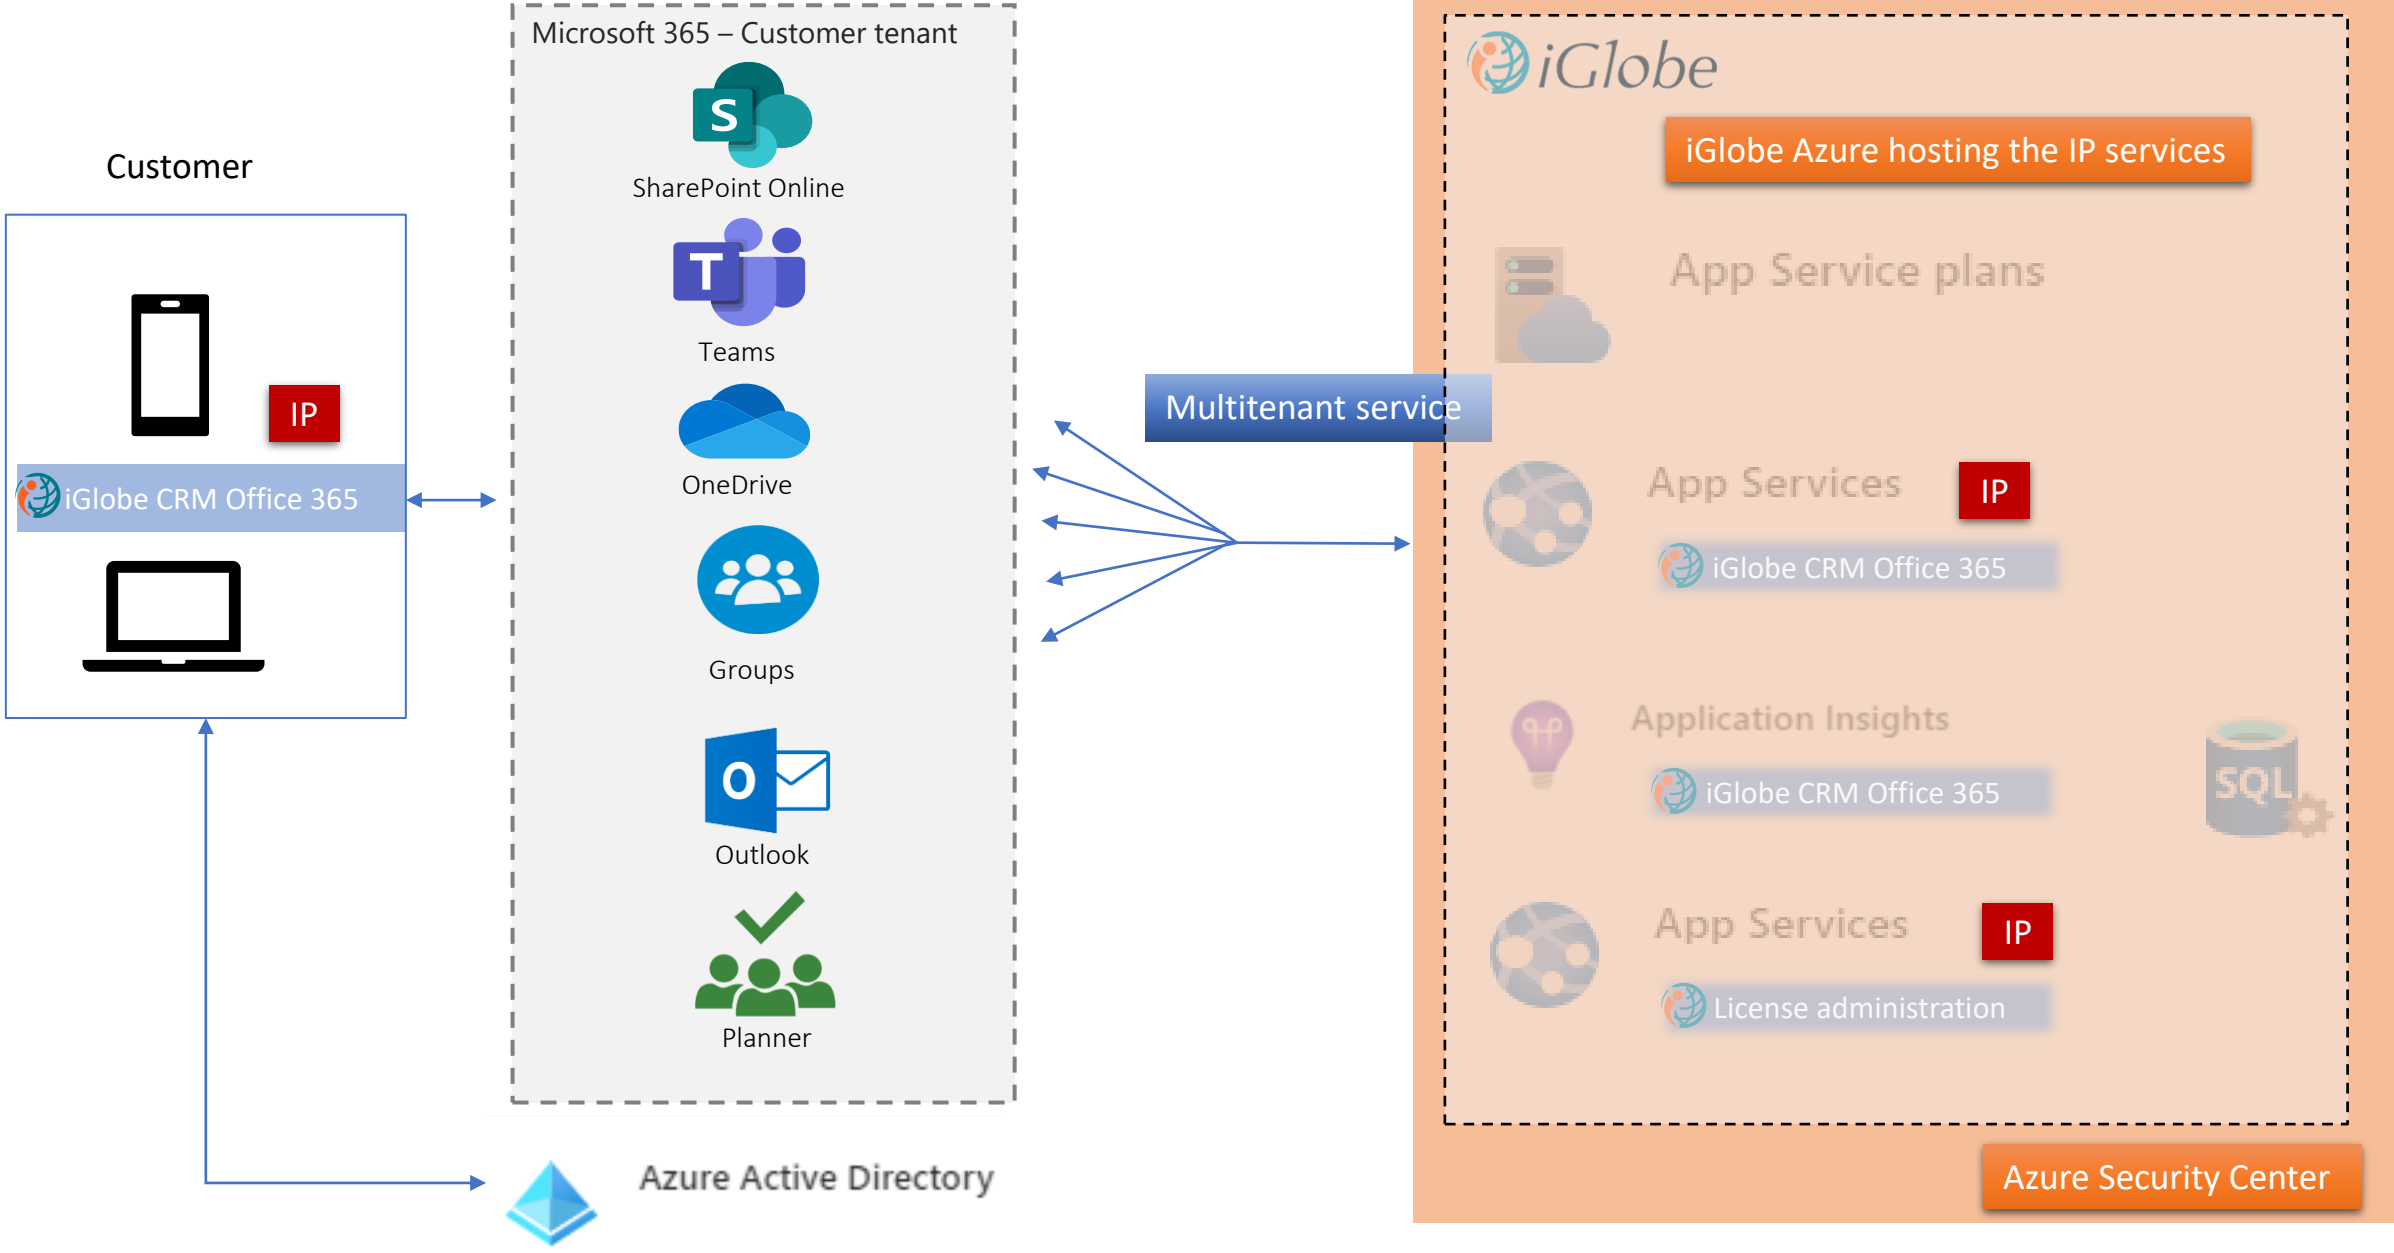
Customer

IP

iGlobe CRM Office 365

Microsoft 365 – Customer tenant

SharePoint Online

Teams

OneDrive

Groups

Outlook

Planner

Multitenant service

iGlobe

iGlobe Azure hosting the IP services

App Service plans

App Services

IP

iGlobe CRM Office 365

Application Insights

iGlobe CRM Office 365

SQL

App Services

IP

License administration

Azure Security Center

Azure Active Directory